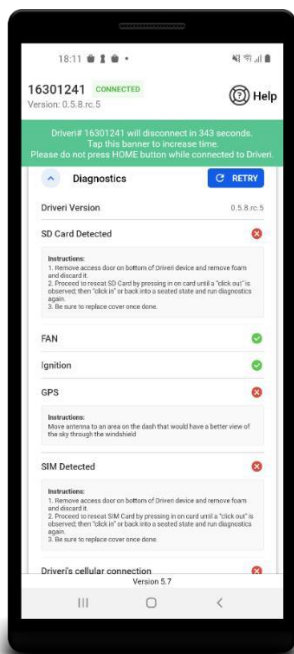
18:11

16301241 CONNECTED
Version: 0.5.8.rc.5

Help

Driveri# 16301241 will disconnect in 343 seconds.
Tap this banner to increase time.
Please do not press HOME button while connected to Driveri.

Diagnostics

RETRY

Driveri Version 0.5.8.rc.5

SD Card Detected

Instructions:
1. Remove access door on bottom of Driveri device and remove foam and discard it.
2. Proceed to reseat SD Card by pressing in on card until a "click out" is observed; then "click in" or back into a seated state and run diagnostics again.
3. Be sure to replace cover once done.

FAN

Ignition

GPS

Instructions:
Move antenna to an area on the dash that would have a better view of the sky through the windshield

SIM Detected

Instructions:
1. Remove access door on bottom of Driveri device and remove foam and discard it.
2. Proceed to reseat SIM Card by pressing in on card until a "click out" is observed; then "click in" or back into a seated state and run diagnostics again.
3. Be sure to replace cover once done.

Driveri's cellular connection

Version 5.7